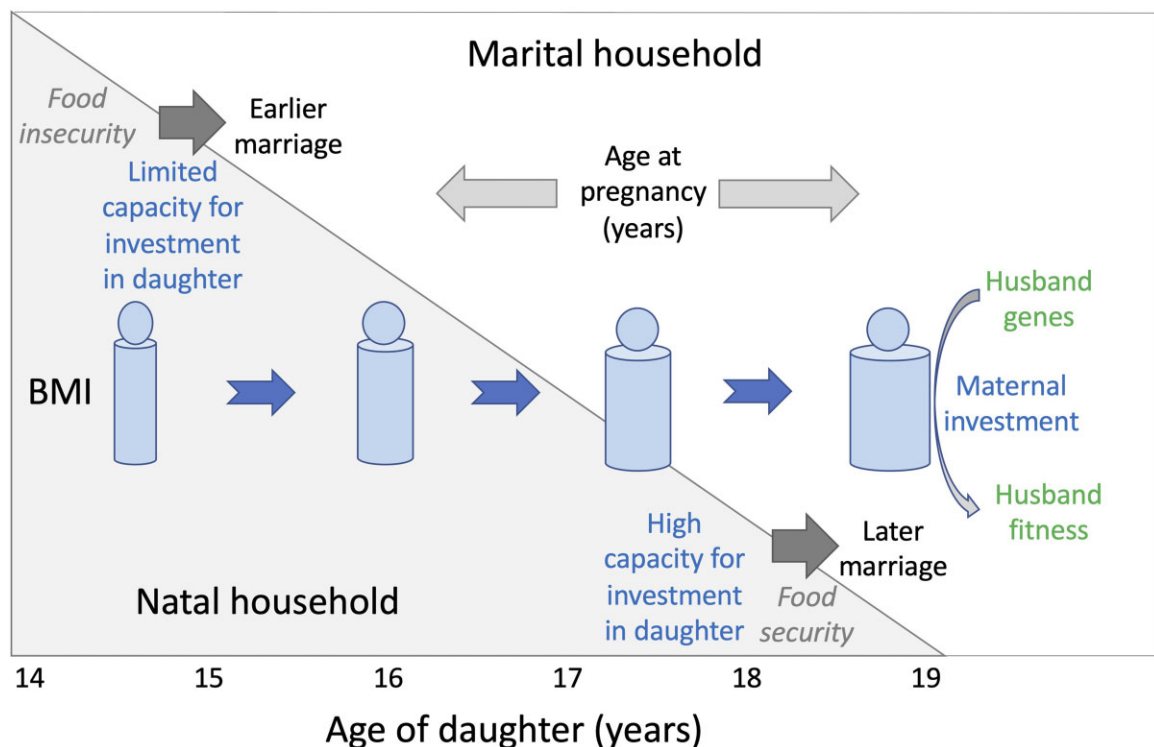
Marital household

Food insecurity

Earlier marriage

Limited capacity for investment in daughter

Age at pregnancy (years)

Husband genes

BMI

Maternal investment

Husband fitness

High capacity for investment in daughter

Later marriage

Food security

Natal household

14 15 16 17 18 19

Age of daughter (years)